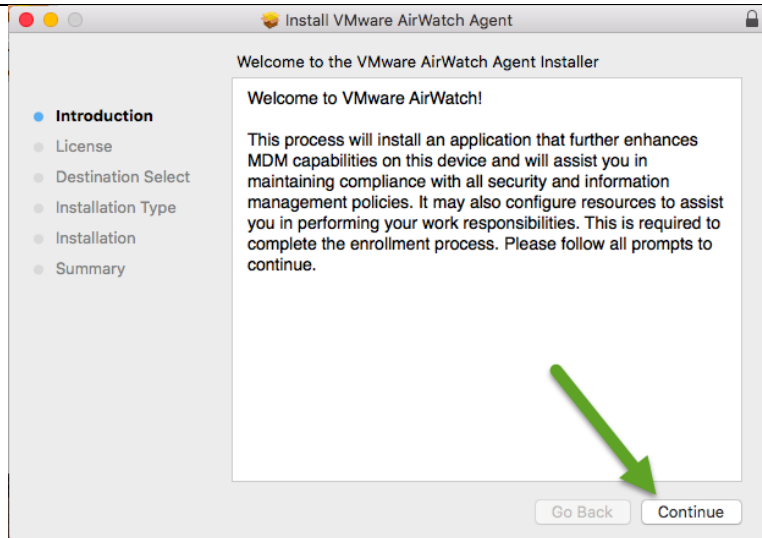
Install VMware AirWatch Agent

Welcome to the VMware AirWatch Agent Installer

Introduction
License
Destination Select
Installation Type
Installation
Summary

Welcome to VMware AirWatch!

This process will install an application that further enhances MDM capabilities on this device and will assist you in maintaining compliance with all security and information management policies. It may also configure resources to assist you in performing your work responsibilities. This is required to complete the enrollment process. Please follow all prompts to continue.

Go Back
Continue